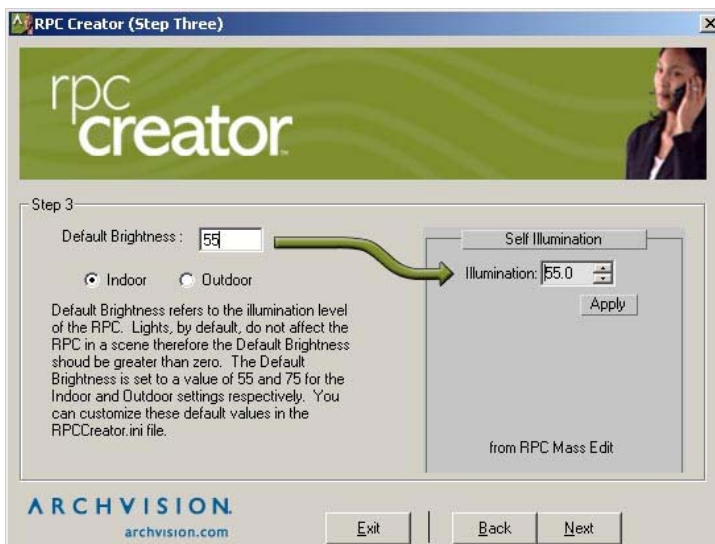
RPC Creator (Step Three)

rpc creator™

Step 3

Default Brightness : 55

Indoor Outdoor

Default Brightness refers to the illumination level of the RPC. Lights, by default, do not affect the RPC in a scene therefore the Default Brightness shoud be greater than zero. The Default Brightness is set to a value of 55 and 75 for the Indoor and Outdoor settings respectively. You can customize these default values in the RPCCreator.ini file.

Self Illumination

Illumination: 55.0

Apply

from RPC Mass Edit

ARCHVISION.

archvision.com

Exit

Back

Next